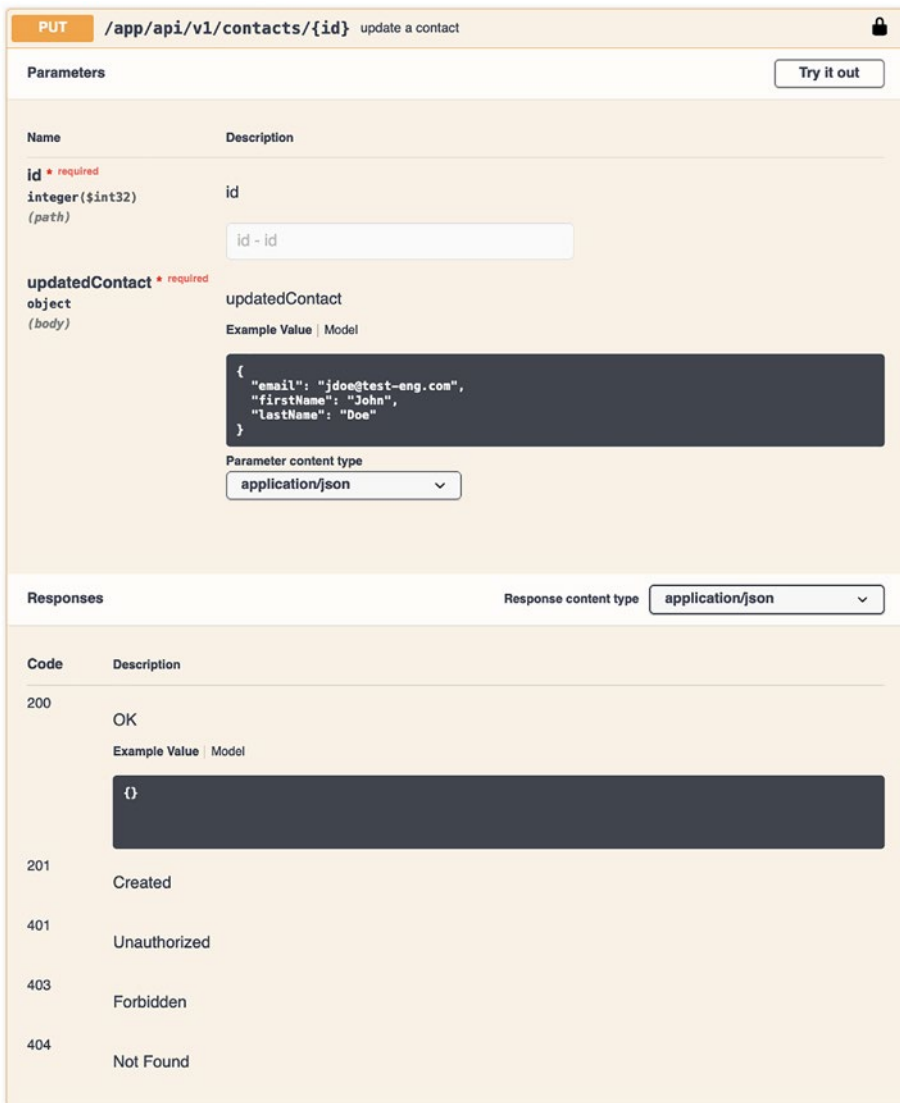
PUT /app/api/v1/contacts/{id} update a contact

Parameters

Try it out

| Name | Description |
|---|---|
| id * required integer($int32) (path) | id<br>id - id |
| updatedContact * required object (body) | updatedContact<br>Example Value \| Model<br>{ "email": "jdoe@test-eng.com", "firstName": "John", "lastName": "Doe" }<br>Parameter content type<br>application/json |

Responses

Response content type application/json

| Code | Description |
|---|---|
| 200 | OK<br>Example Value \| Model<br>{} |
| 201 | Created |
| 401 | Unauthorized |
| 403 | Forbidden |
| 404 | Not Found |